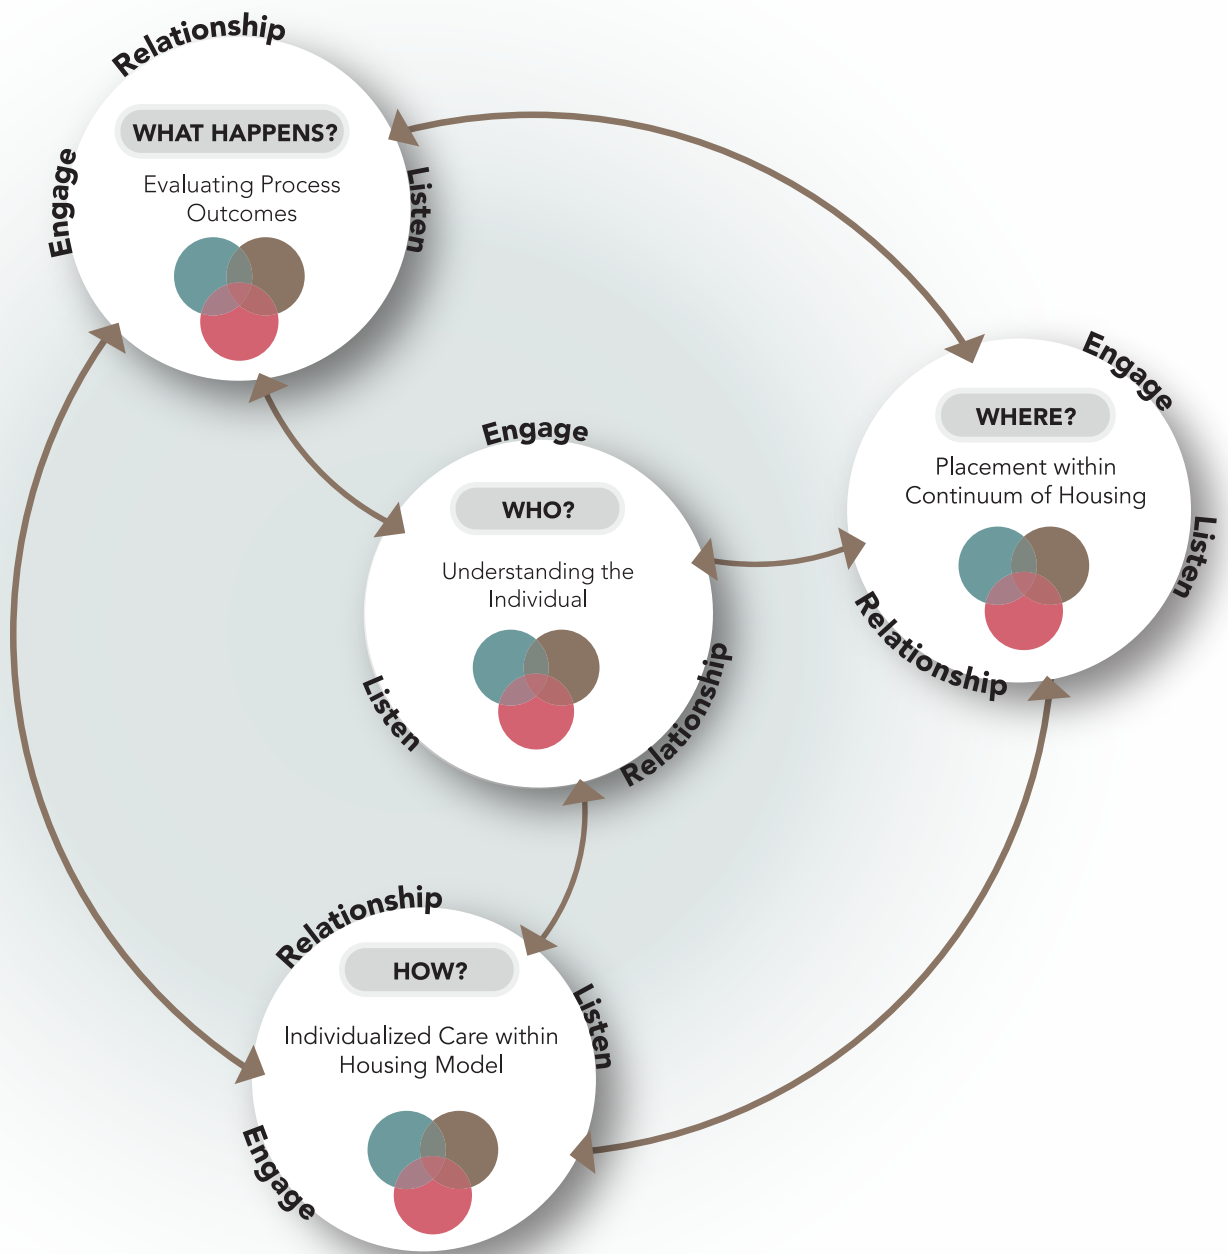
Relationship
Engage
Listen
WHAT HAPPENS?
Evaluating Process Outcomes

Engage
Listen
Relationship
WHERE?
Placement within Continuum of Housing

Engage
Listen
Relationship
WHO?
Understanding the Individual

Relationship
Listen
Engage
HOW?
Individualized Care within Housing Model